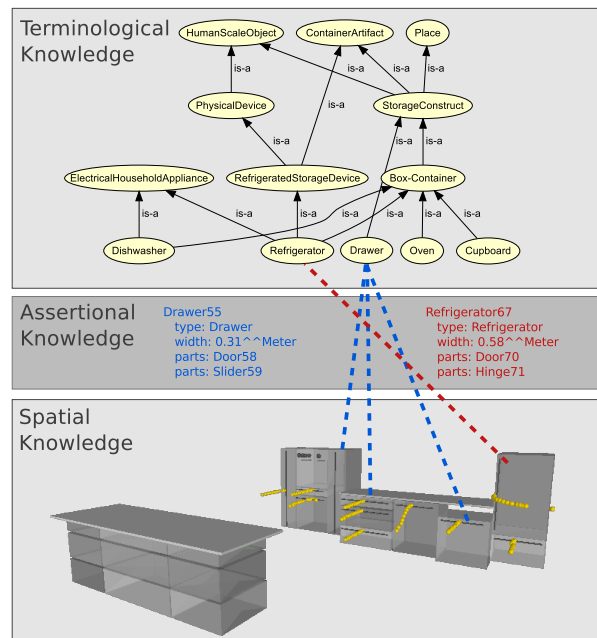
Terminological Knowledge

HumanScaleObject

ContainerArtifact

Place

is-a

is-a

is-a

PhysicalDevice

is-a

StorageConstruct

is-a

is-a

is-a

ElectricalHouseholdAppliance

RefrigeratedStorageDevice

Box-Container

is-a

is-a

is-a

is-a

is-a

is-a

is-a

Dishwasher

Refrigerator

Drawer

Oven

Cupboard

Assertional Knowledge

Drawer55
type: Drawer
width: 0.31^^Meter
parts: Door58
parts: Slider59

Refrigerator67
type: Refrigerator
width: 0.58^^Meter
parts: Door70
parts: Hinge71

Spatial Knowledge